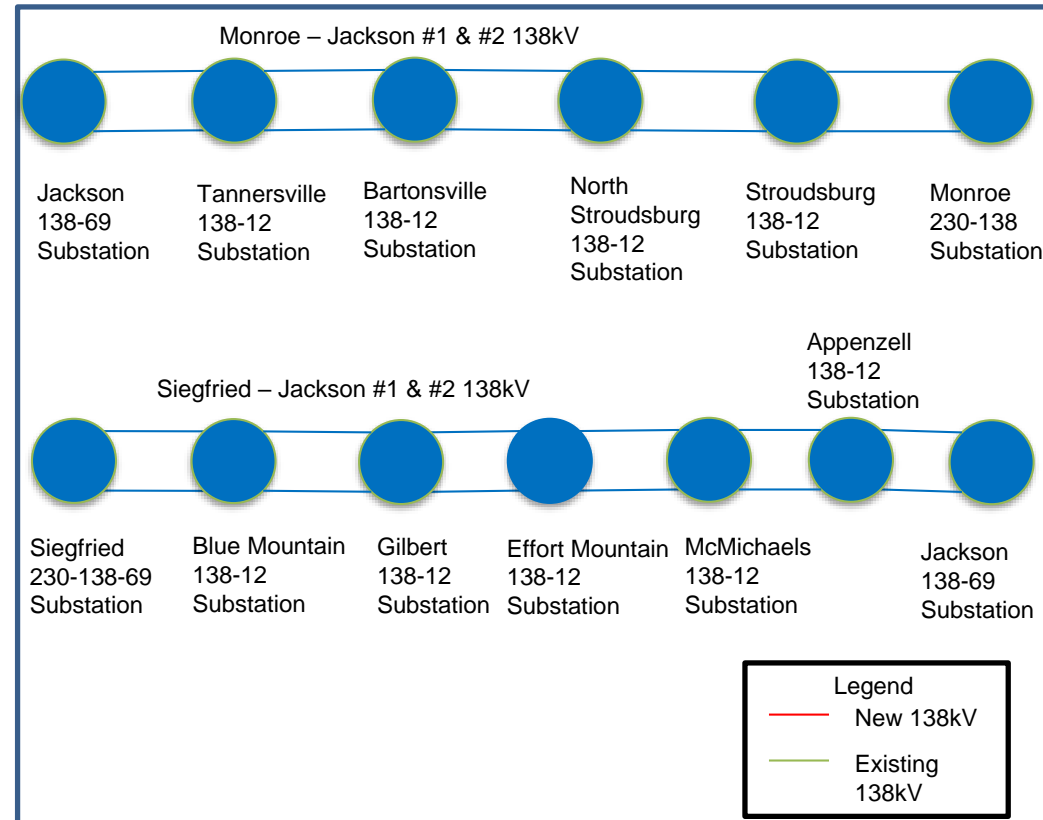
Monroe – Jackson #1 & #2 138kV

Jackson 138-69 Substation

Tannersville 138-12 Substation

Bartonsville 138-12 Substation

North Stroudsburg 138-12 Substation

Stroudsburg 138-12 Substation

Monroe 230-138 Substation

Siegfried – Jackson #1 & #2 138kV

Appenzell 138-12 Substation

Siegfried 230-138-69 Substation

Blue Mountain 138-12 Substation

Gilbert 138-12 Substation

Effort Mountain 138-12 Substation

McMichaels 138-12 Substation

Jackson 138-69 Substation

Legend
New 138kV
Existing 138kV